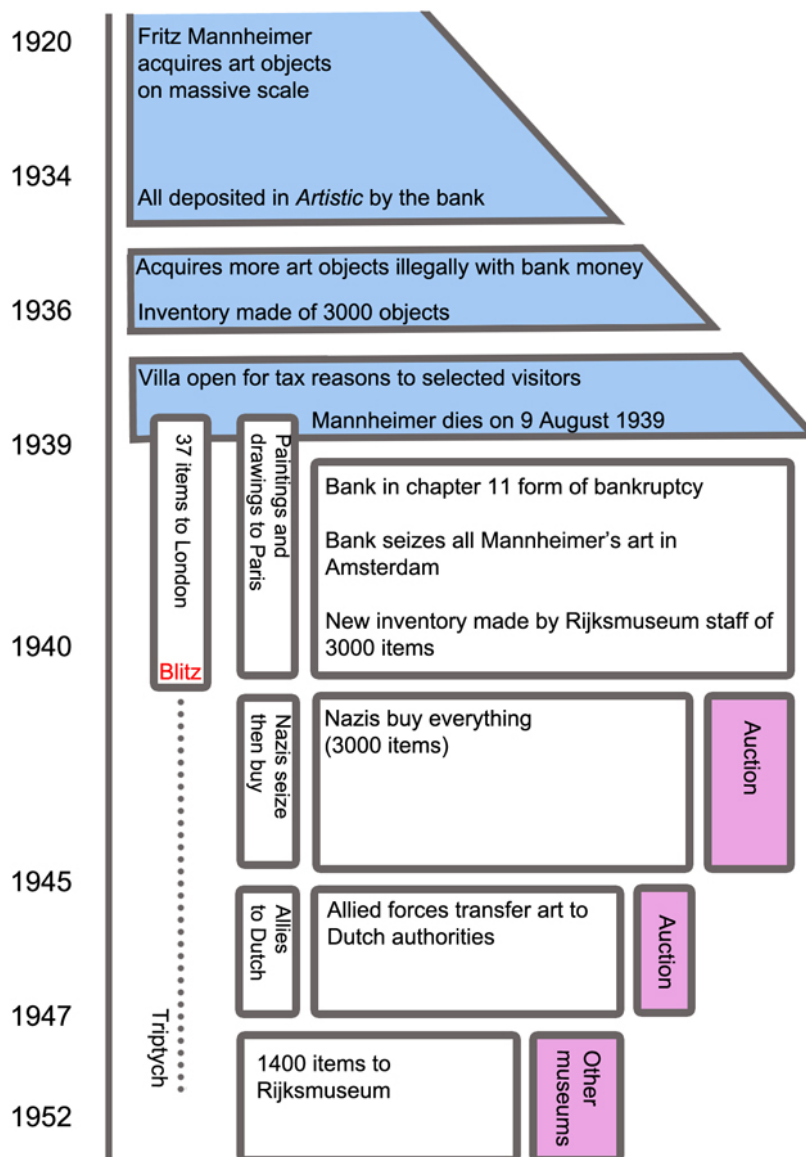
1920

Fritz Mannheimer acquires art objects on massive scale

1934

All deposited in *Artistic* by the bank

Acquires more art objects illegally with bank money

1936

Inventory made of 3000 objects

Villa open for tax reasons to selected visitors

Mannheimer dies on 9 August 1939

1939

37 items to London

Blitz

Paintings and drawings to Paris

Bank in chapter 11 form of bankruptcy

Bank seizes all Mannheimer's art in Amsterdam

New inventory made by Rijksmuseum staff of 3000 items

1940

Nazis seize then buy

Nazis buy everything (3000 items)

Auction

1945

Allies to Dutch

Allied forces transfer art to Dutch authorities

Auction

1947

Triptych

1400 items to Rijksmuseum

Other museums

1952